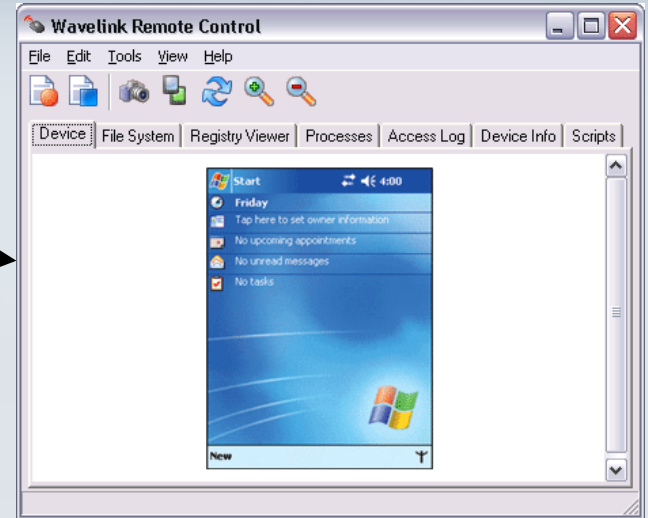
Wavelink Remote Control

File Edit Tools View Help

Device | File System | Registry Viewer | Processes | Access Log | Device Info | Scripts

Start 4:00

Friday

Tap here to set owner information

No upcoming appointments

No unread messages

No tasks

New